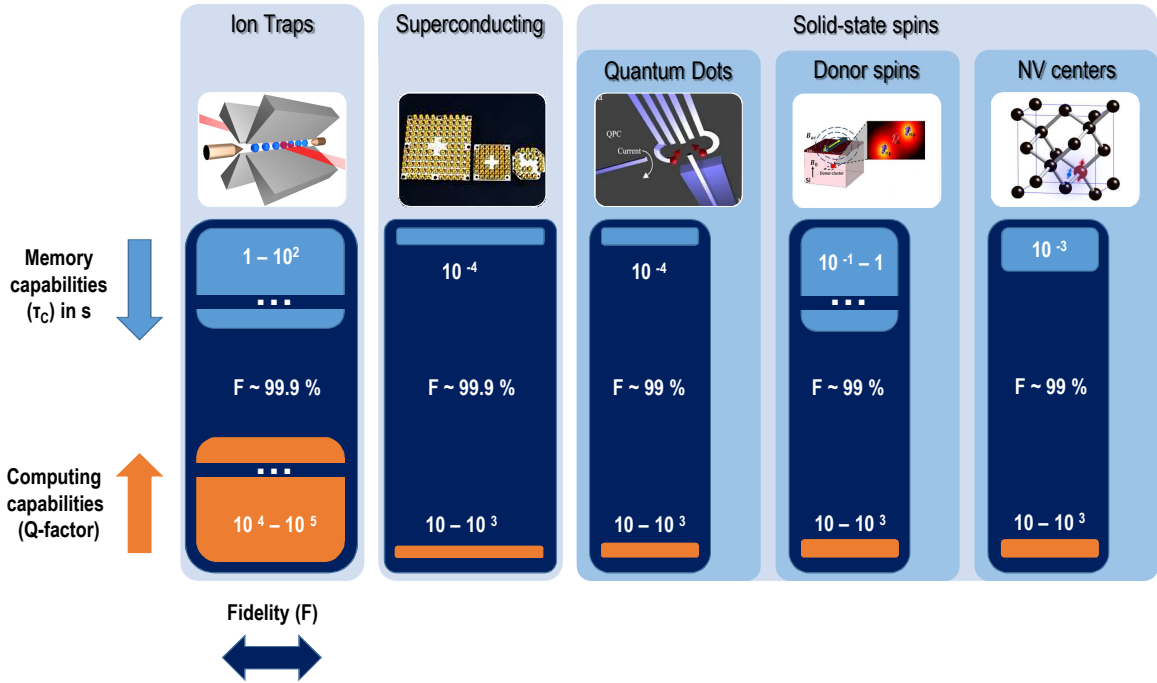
Ion Traps

Superconducting

Solid-state spins

Quantum Dots

Donor spins

NV centers

QPC

Current

$B_{ext}$

$B_0$

Donor cluster

Si

Memory capabilities ($\tau_C$) in s

Computing capabilities (Q-factor)

$1 - 10^2$

...

F ~ 99.9 %

...

$10^4 - 10^5$

$10^{-4}$

F ~ 99.9 %

$10 - 10^3$

$10^{-4}$

F ~ 99 %

$10 - 10^3$

$10^{-1} - 1$

...

F ~ 99 %

$10 - 10^3$

$10^{-3}$

F ~ 99 %

$10 - 10^3$

Fidelity (F)